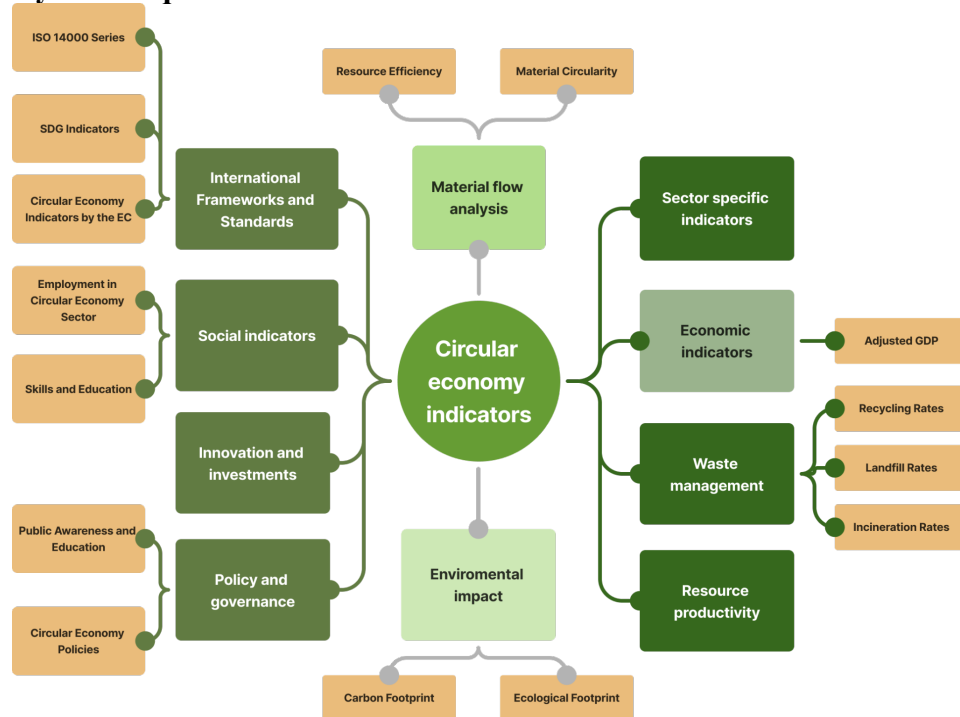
ISO 14000 Series

SDG Indicators

Circular Economy Indicators by the EC

International Frameworks and Standards

Employment in Circular Economy Sector

Skills and Education

Social indicators

Innovation and investments

Public Awareness and Education

Circular Economy Policies

Policy and governance

Resource Efficiency

Material Circularity

Material flow analysis

Circular economy indicators

Enviromental impact

Carbon Footprint

Ecological Footprint

Sector specific indicators

Economic indicators

Adjusted GDP

Waste management

Recycling Rates

Landfill Rates

Incineration Rates

Resource productivity